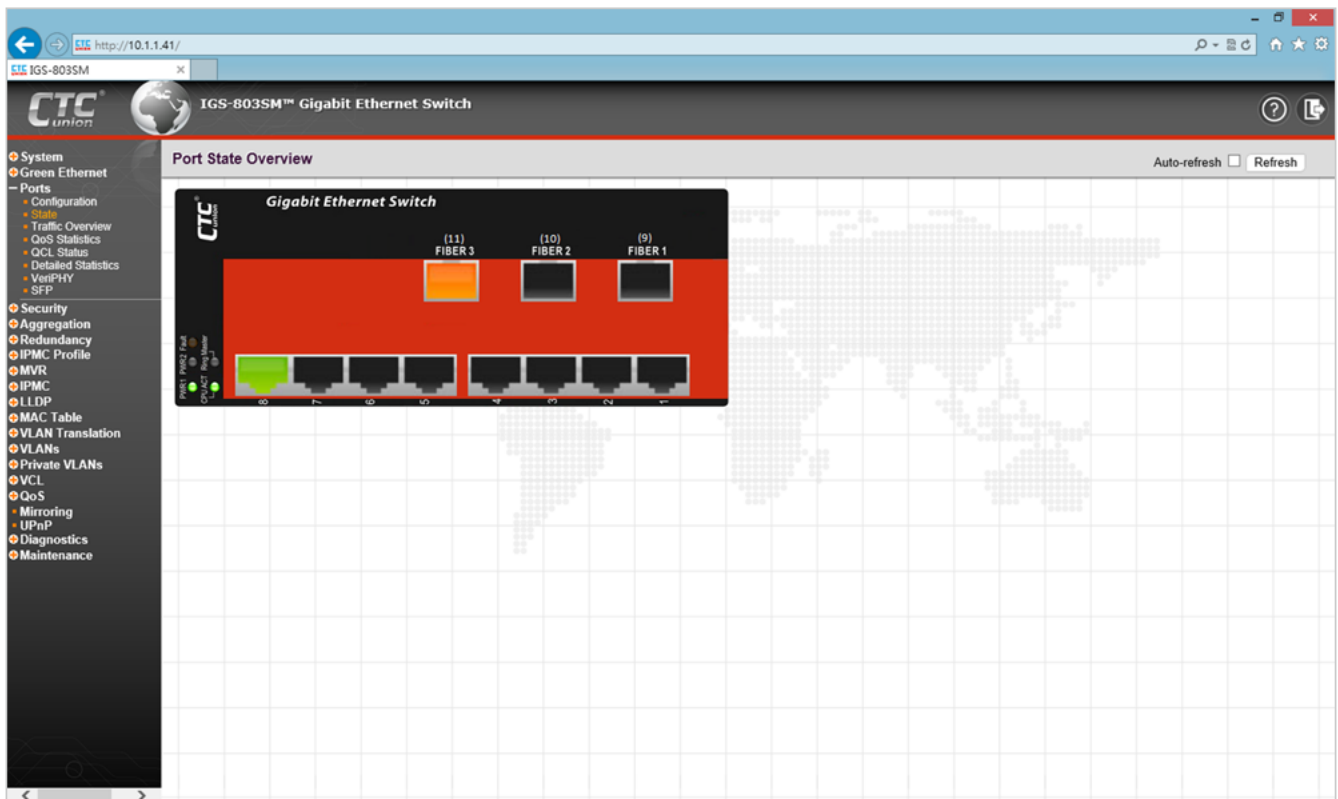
http://10.1.1.41/

IGS-803SM

CTC union

IGS-803SM™ Gigabit Ethernet Switch

System
Green Ethernet
Ports
Configuration
State
Traffic Overview
QoS Statistics
QCL Status
Detailed Statistics
VeriPHY
SFP
Security
Aggregation
Redundancy
IPMC Profile
MVR
IPMC
LLDP
MAC Table
VLAN Translation
VLANs
Private VLANs
VCL
QoS
Mirroring
UPnP
Diagnostics
Maintenance

Port State Overview

Auto-refresh Refresh

Gigabit Ethernet Switch

CTC union

(11) FIBER 3
(10) FIBER 2
(9) FIBER 1

PWR1 PWR2 Fault
CPU ACT Ring Master

8 7 6 5 4 3 2 1